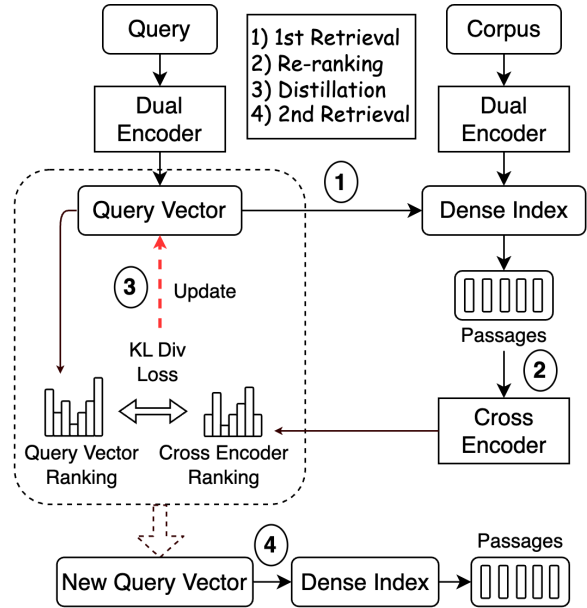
Query

1) 1st Retrieval
2) Re-ranking
3) Distillation
4) 2nd Retrieval

Corpus

Dual Encoder

Dual Encoder

Query Vector

1

Dense Index

3

Update

Passages

2

KL Div Loss

Query Vector Ranking

Cross Encoder Ranking

Cross Encoder

4

Passages

New Query Vector

Dense Index